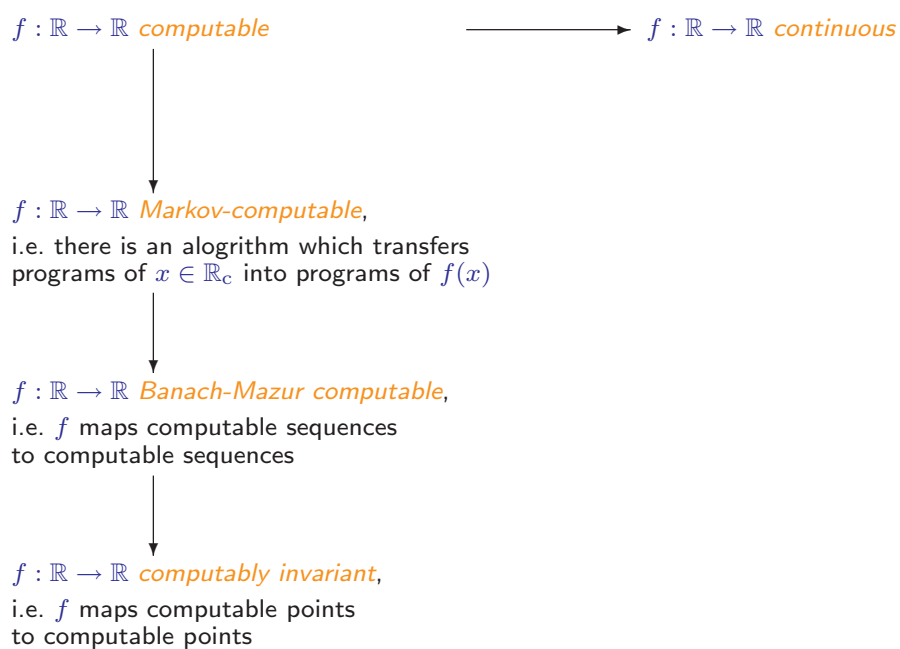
$f : \mathbb{R} \to \mathbb{R}$ computable

$f : \mathbb{R} \to \mathbb{R}$ continuous

$f : \mathbb{R} \to \mathbb{R}$ Markov-computable,

i.e. there is an alogrithm which transfers programs of $x \in \mathbb{R}_c$ into programs of $f(x)$

$f : \mathbb{R} \to \mathbb{R}$ Banach-Mazur computable,

i.e. $f$ maps computable sequences to computable sequences

$f : \mathbb{R} \to \mathbb{R}$ computably invariant,

i.e. $f$ maps computable points to computable points